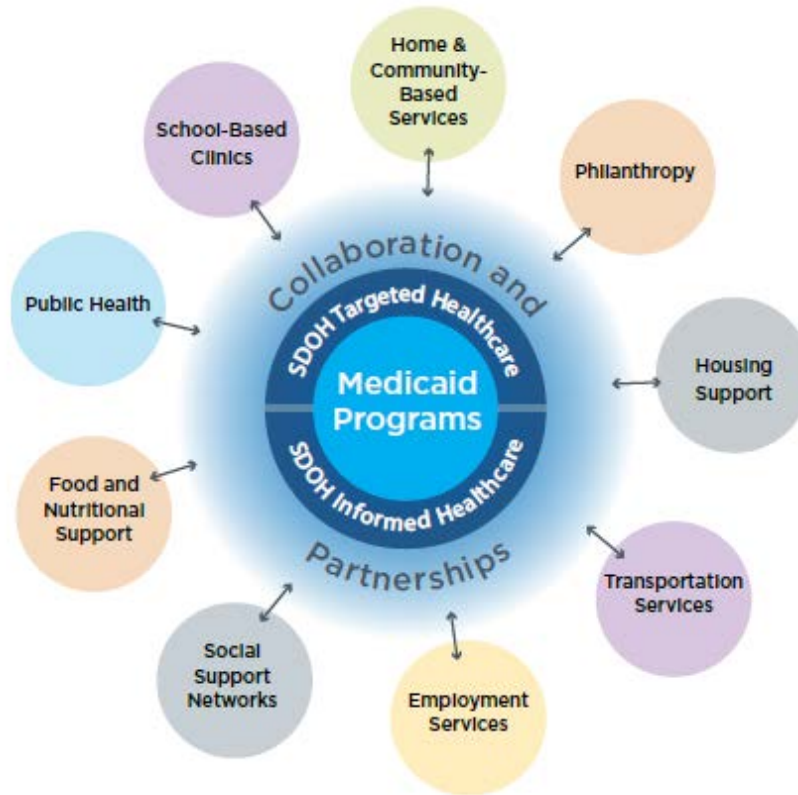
Home & Community-Based Services

School-Based Clinics

Philanthropy

Public Health

Collaboration and

SDOH Targeted Healthcare

Medicaid Programs

SDOH Informed Healthcare

Partnerships

Housing Support

Food and Nutritional Support

Transportation Services

Social Support Networks

Employment Services